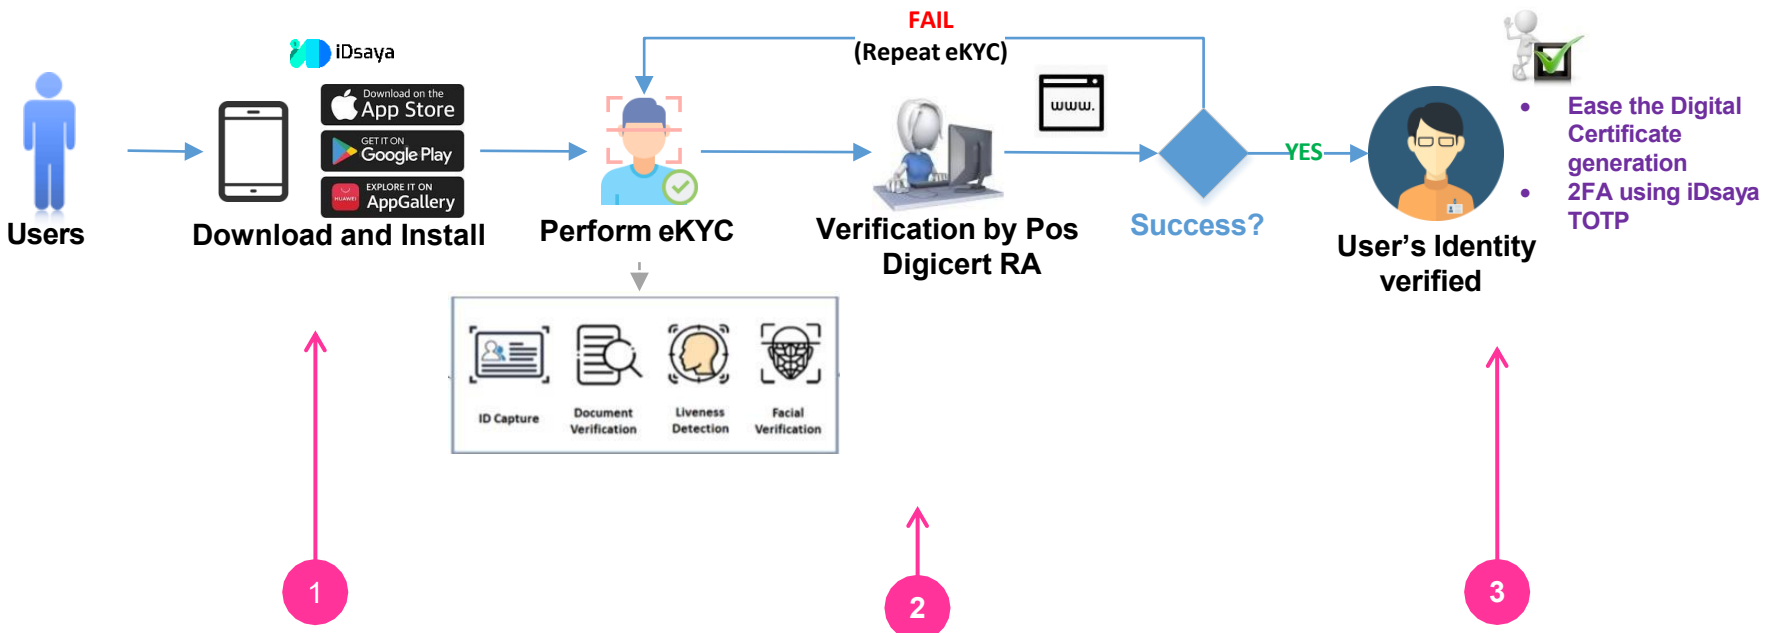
FAIL
(Repeat eKYC)

iDsaya

Download on the App Store
GET IT ON Google Play
HUAWEI EXPLORE IT ON AppGallery

www.

Users

Download and Install

Perform eKYC

Verification by Pos Digicert RA

Success?

YES

User's Identity verified

• Ease the Digital Certificate generation
• 2FA using iDsaya TOTP

ID Capture
Document Verification
Liveness Detection
Facial Verification

1
2
3